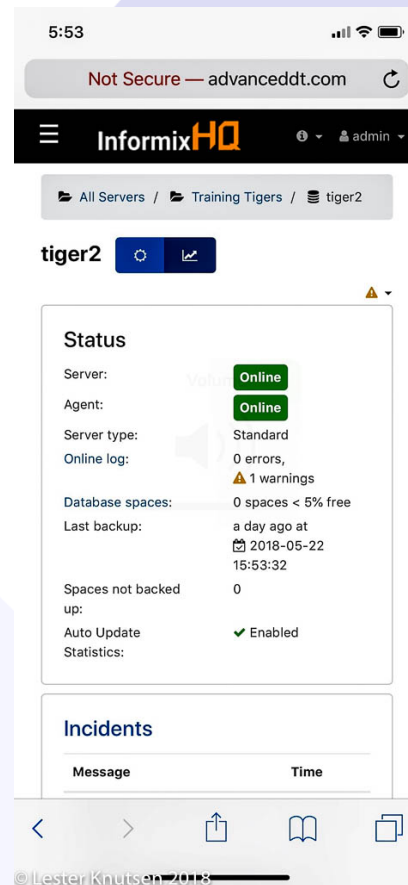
5:53

Not Secure — advanceddt.com

InformixHQ

admin

All Servers / Training Tigers / tiger2

tiger2

Status

| | |
|---|---|
| Server: | Online |
| Agent: | Online |
| Server type: | Standard |
| Online log: | 0 errors, 1 warnings |
| Database spaces: | 0 spaces < 5% free |
| Last backup: | a day ago at 2018-05-22 15:53:32 |
| Spaces not backed up: | 0 |
| Auto Update Statistics: | Enabled |

Incidents

| Message | Time |
|---|---|

© Lester Knutsen 2018